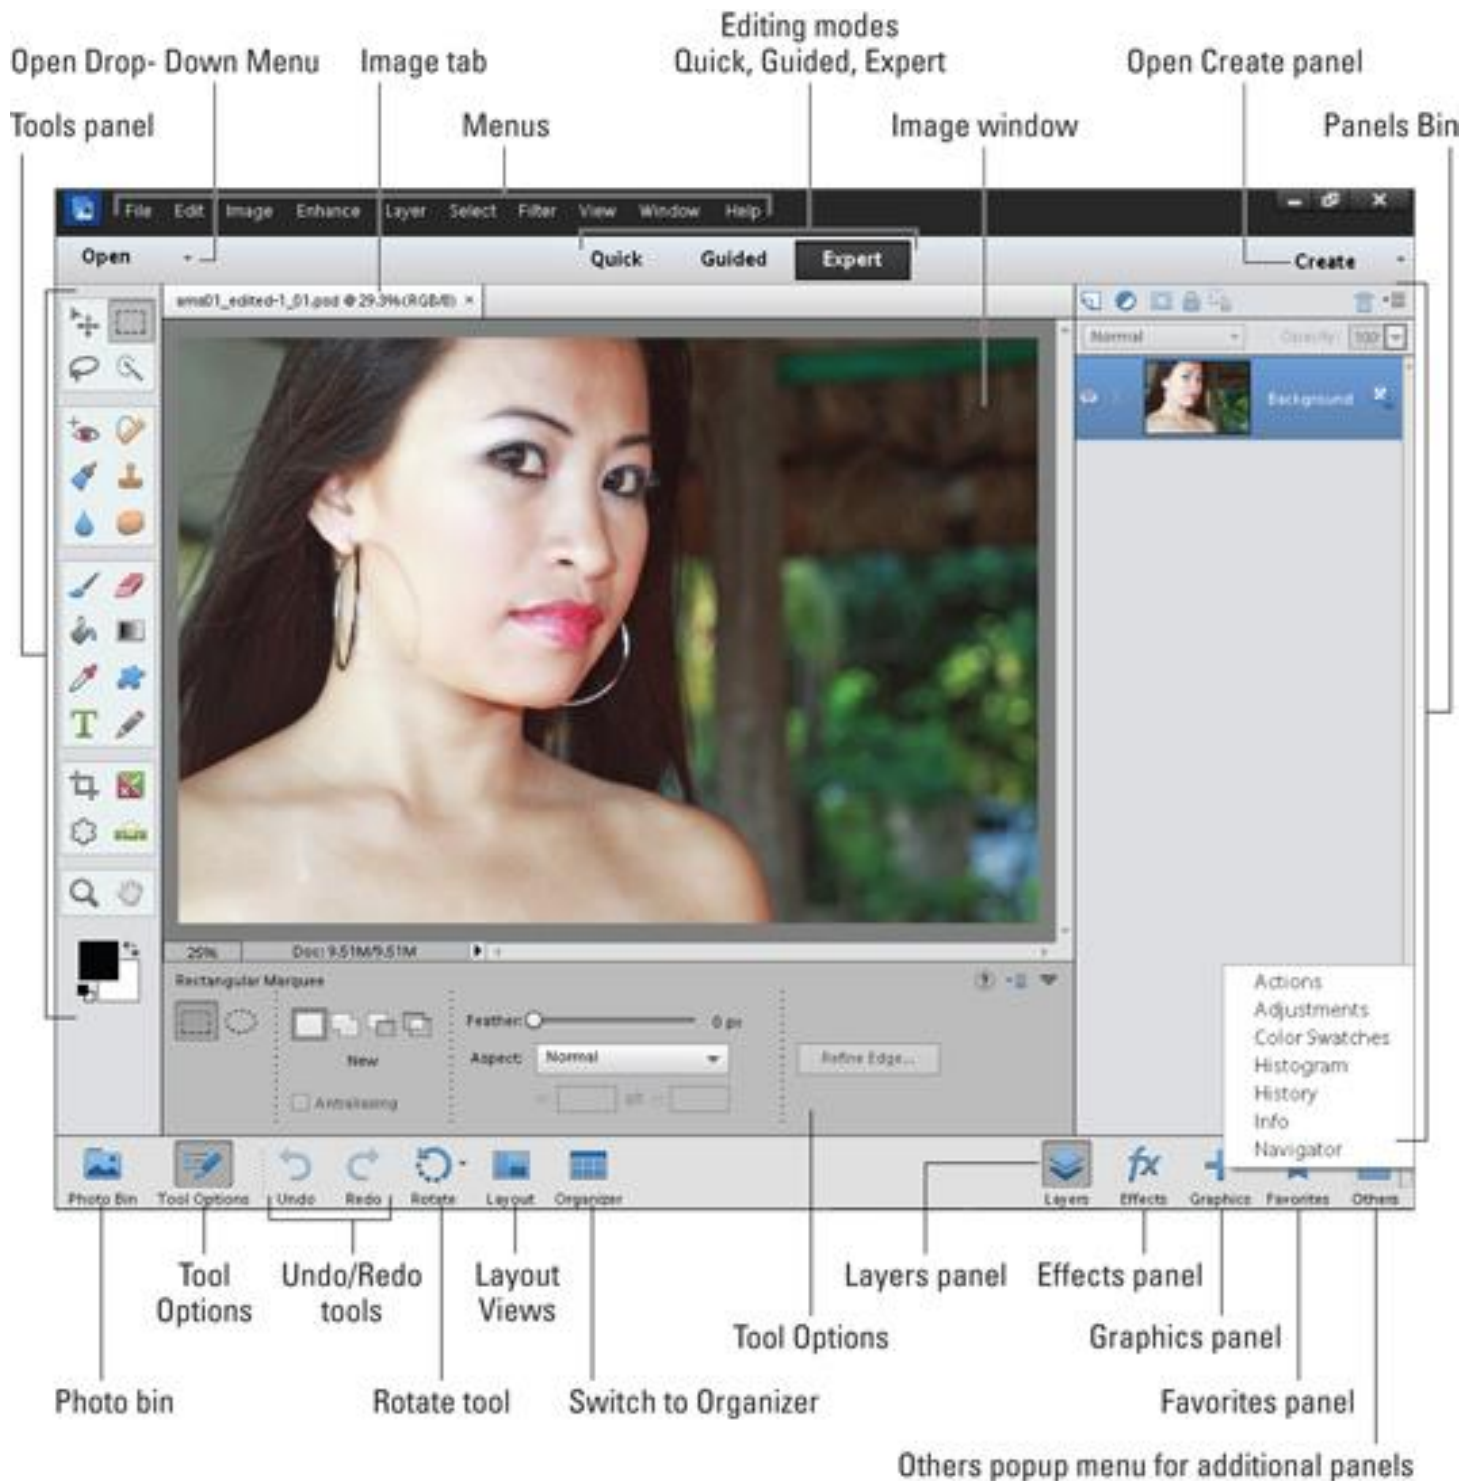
Editing modes
Open Drop- Down Menu
Image tab
Quick, Guided, Expert
Open Create panel
Tools panel
Menus
Image window
Panels Bin

File Edit Image Enhance Layer Select Filter View Window Help

Open
Quick Guided Expert
Create

ema01_edited-1_01.psd @ 29.3%(RGB/8) ×

Normal
Opacity: 100
Background

25%
Doc: 9.51M/9.51M

Rectangular Marquee
New
Antialiasing
Feather: 0 px
Aspect: Normal
px
Refine Edge...

Actions
Adjustments
Color Swatches
Histogram
History
Info
Navigator

Photo Bin Tool Options Undo Redo Rotate Layout Organizer
Layers Effects Graphics Favorites Others

Tool Options
Undo/Redo tools
Layout Views
Layers panel
Effects panel
Tool Options
Graphics panel
Photo bin
Rotate tool
Switch to Organizer
Favorites panel
Others popup menu for additional panels